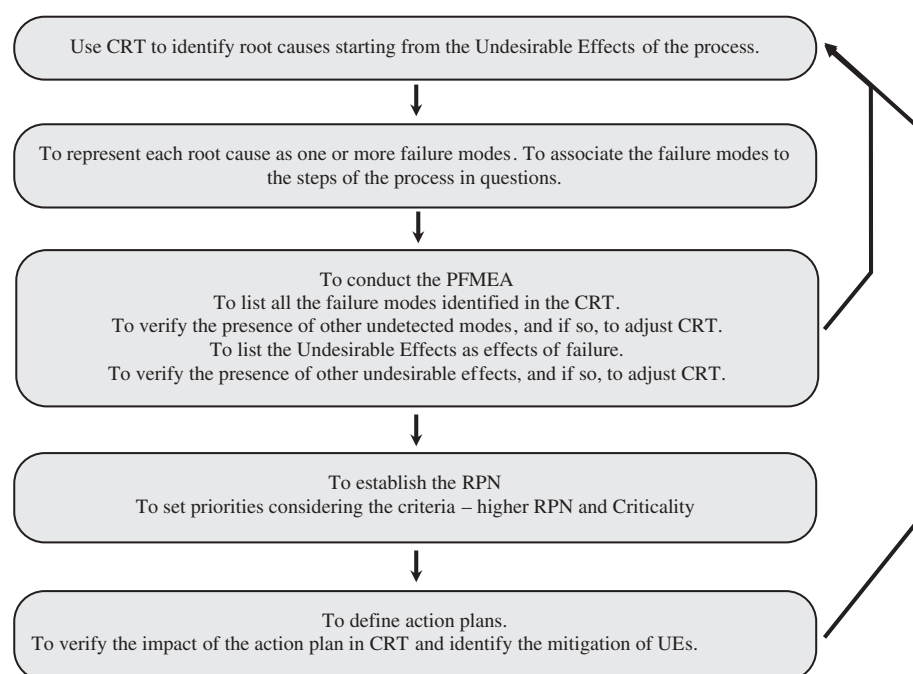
Use CRT to identify root causes starting from the Undesirable Effects of the process.

To represent each root cause as one or more failure modes. To associate the failure modes to the steps of the process in questions.

To conduct the PFMEA
To list all the failure modes identified in the CRT.
To verify the presence of other undetected modes, and if so, to adjust CRT.
To list the Undesirable Effects as effects of failure.
To verify the presence of other undesirable effects, and if so, to adjust CRT.

To establish the RPN
To set priorities considering the criteria – higher RPN and Criticality

To define action plans.
To verify the impact of the action plan in CRT and identify the mitigation of UEs.